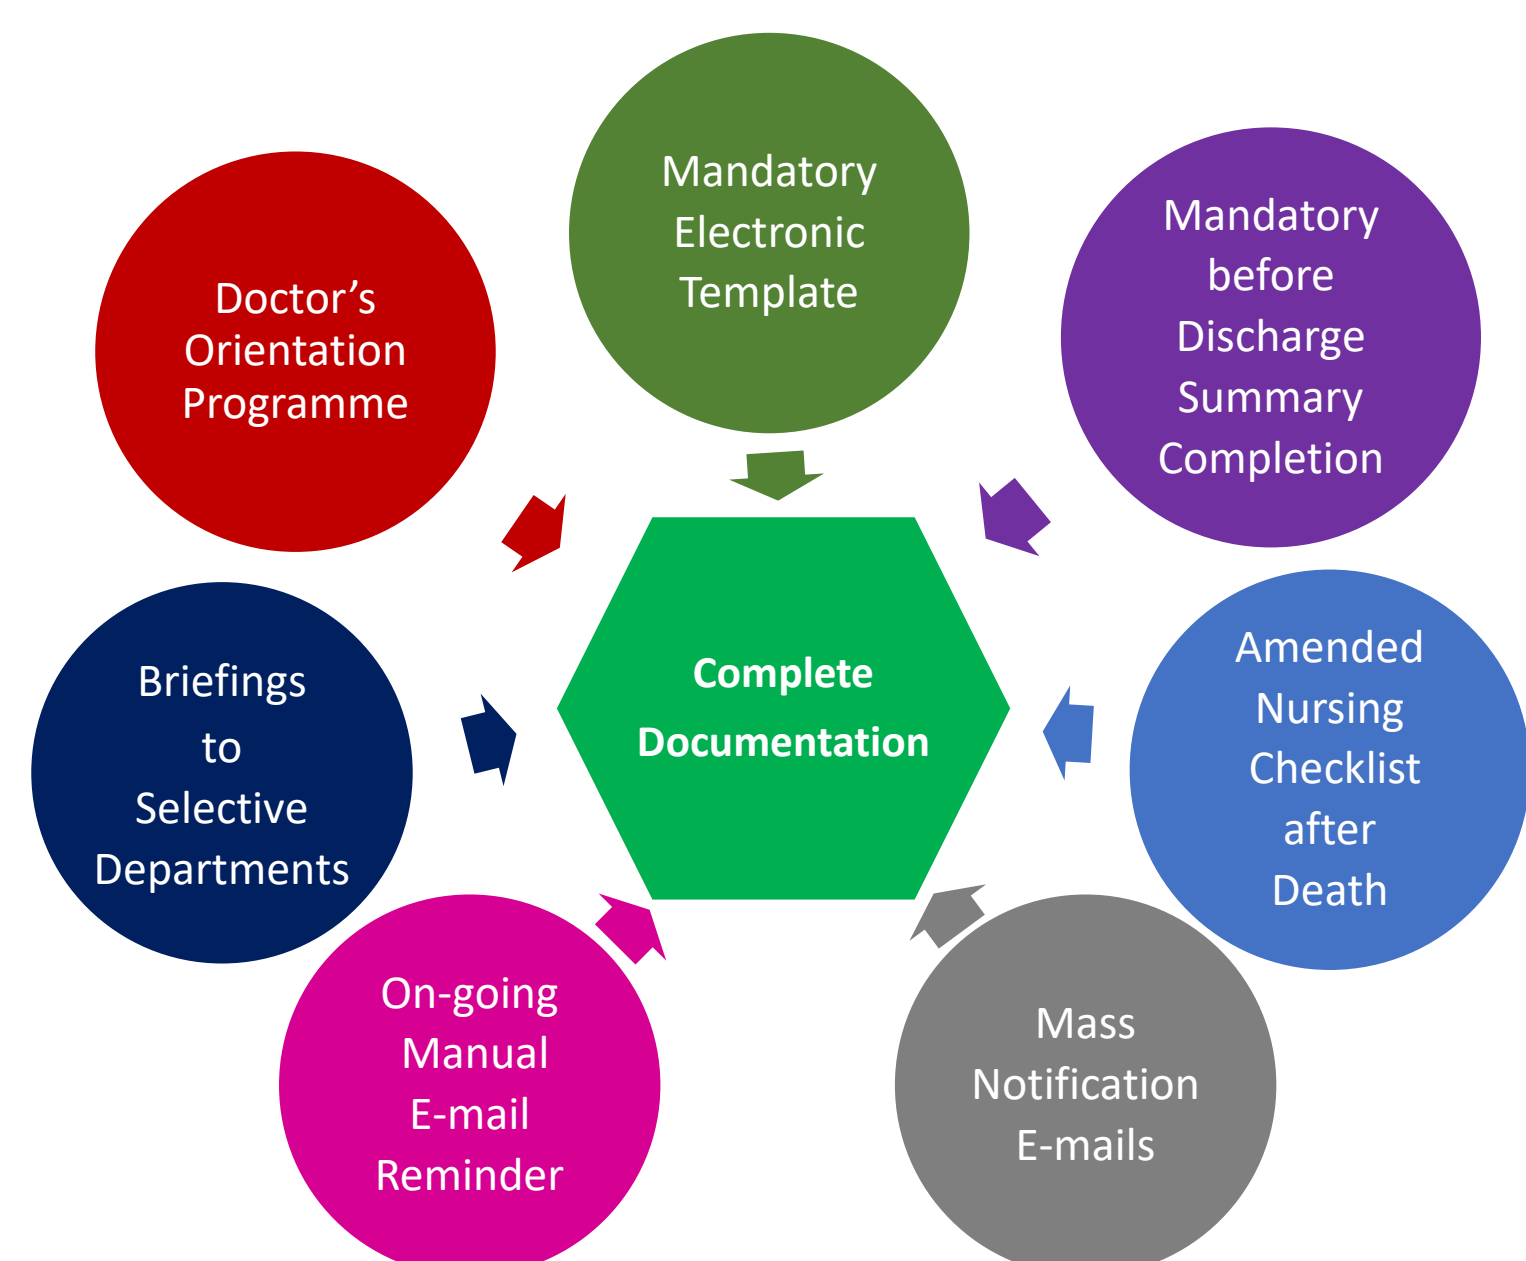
Mandatory Electronic Template

Doctor’s Orientation Programme

Mandatory before Discharge Summary Completion

Complete Documentation

Briefings to Selective Departments

Amended Nursing Checklist after Death

On-going Manual E-mail Reminder

Mass Notification E-mails